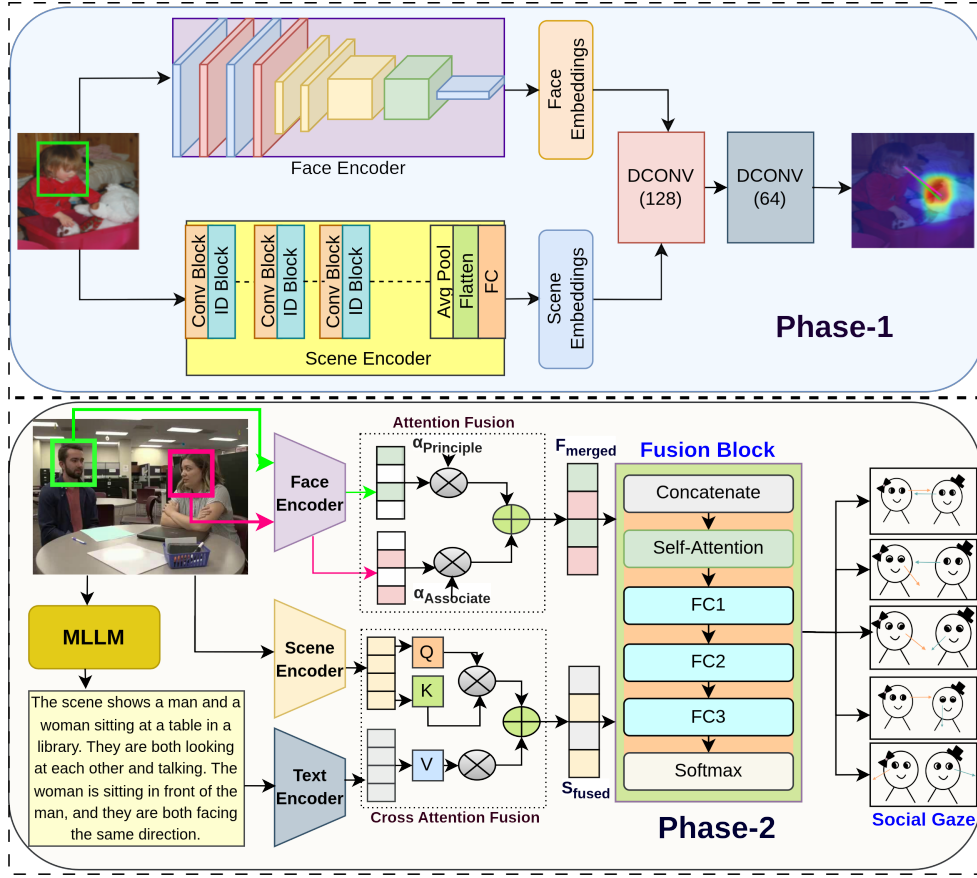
Face Encoder

Face Embeddings

DCONV (128)

DCONV (64)

Conv Block

ID Block

Conv Block

ID Block

Conv Block

ID Block

Avg Pool

Flatten

FC

Scene Embeddings

Scene Encoder

Phase-1

Attention Fusion

$\alpha_{Principle}$

$\alpha_{Associate}$

Face Encoder

$F_{merged}$

Fusion Block

Concatenate

Self-Attention

FC1

FC2

FC3

Softmax

MLLM

Scene Encoder

Q

K

V

$S_{fused}$

The scene shows a man and a woman sitting at a table in a library. They are both looking at each other and talking. The woman is sitting in front of the man, and they are both facing the same direction.

Text Encoder

Cross Attention Fusion

Phase-2

Social Gaze